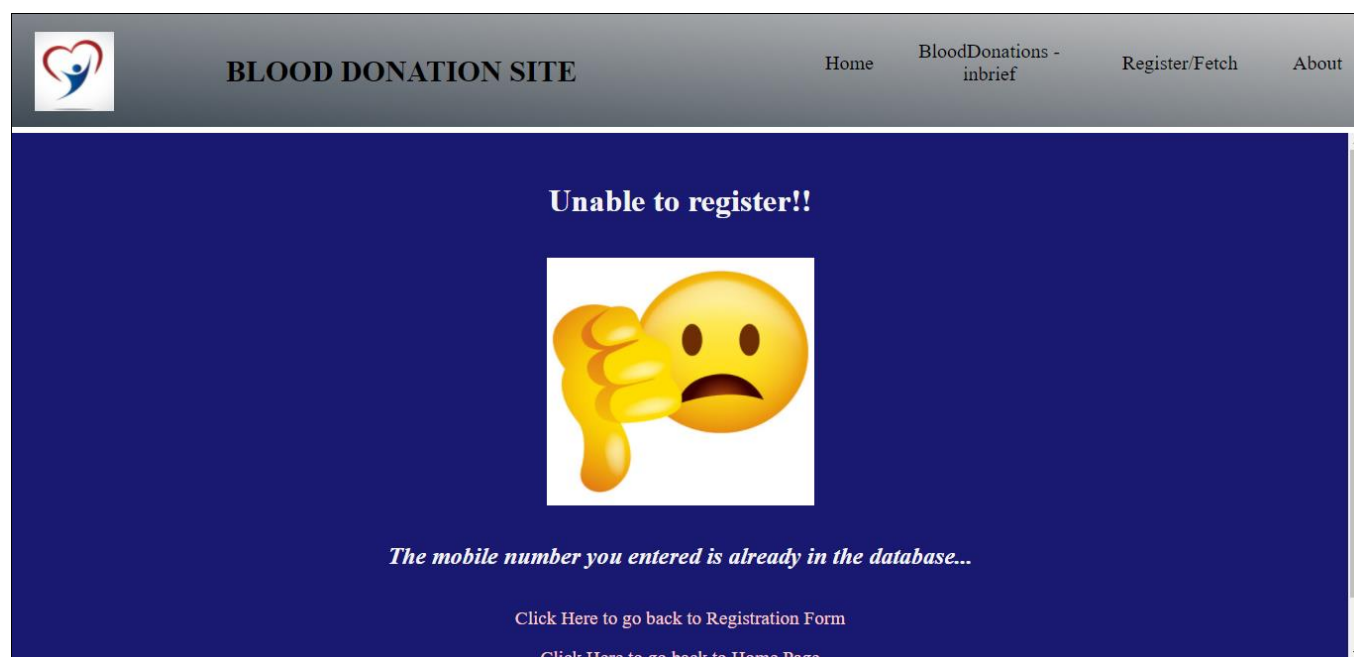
BLOOD DONATION SITE

Home

BloodDonations - inbrief

Register/Fetch

About

Unable to register!!

The mobile number you entered is already in the database...

Click Here to go back to Registration Form

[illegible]